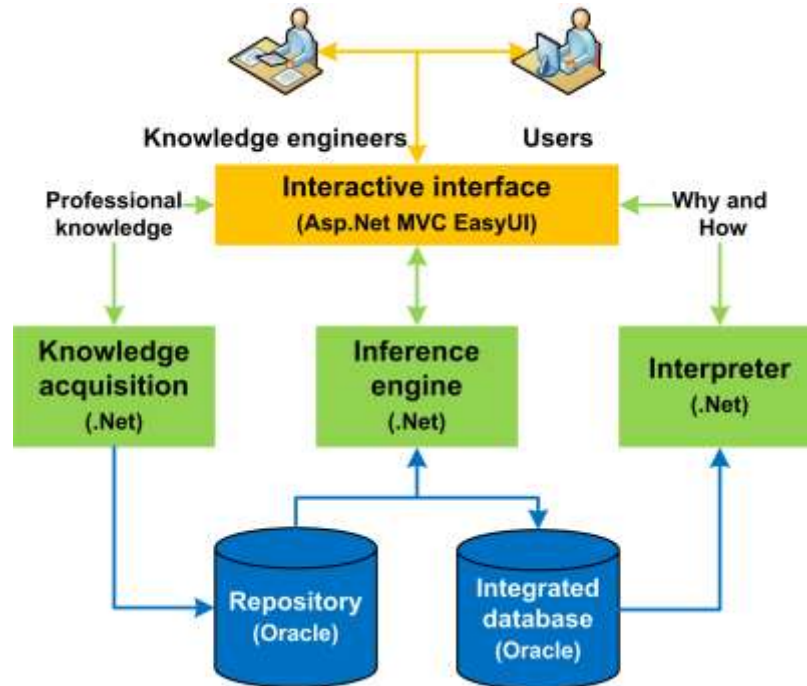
Knowledge engineers

Users

Professional knowledge

Interactive interface
(Asp.Net MVC EasyUI)

Why and How

Knowledge acquisition
(.Net)

Inference engine
(.Net)

Interpreter
(.Net)

Repository
(Oracle)

Integrated database
(Oracle)